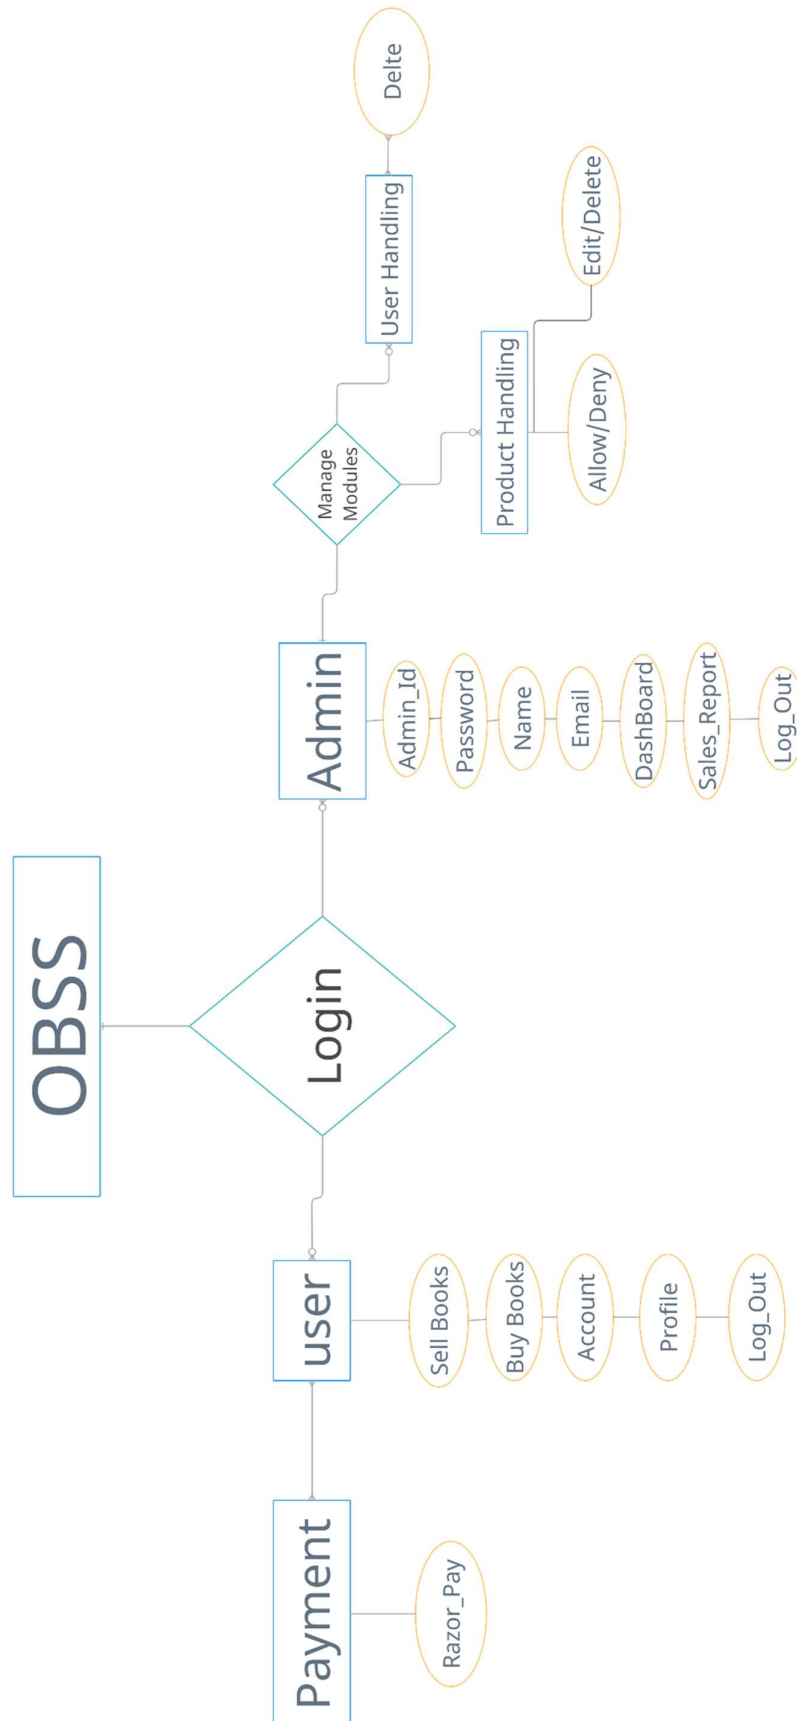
OBSS

Login

Admin

Admin_Id

Password

Name

Email

DashBoard

Sales_Report

Log_Out

Manage Modules

User Handling

Delte

Product Handling

Allow/Deny

Edit/Delete

user

Sell Books

Buy Books

Account

Profile

Log_Out

Payment

Razor_Pay